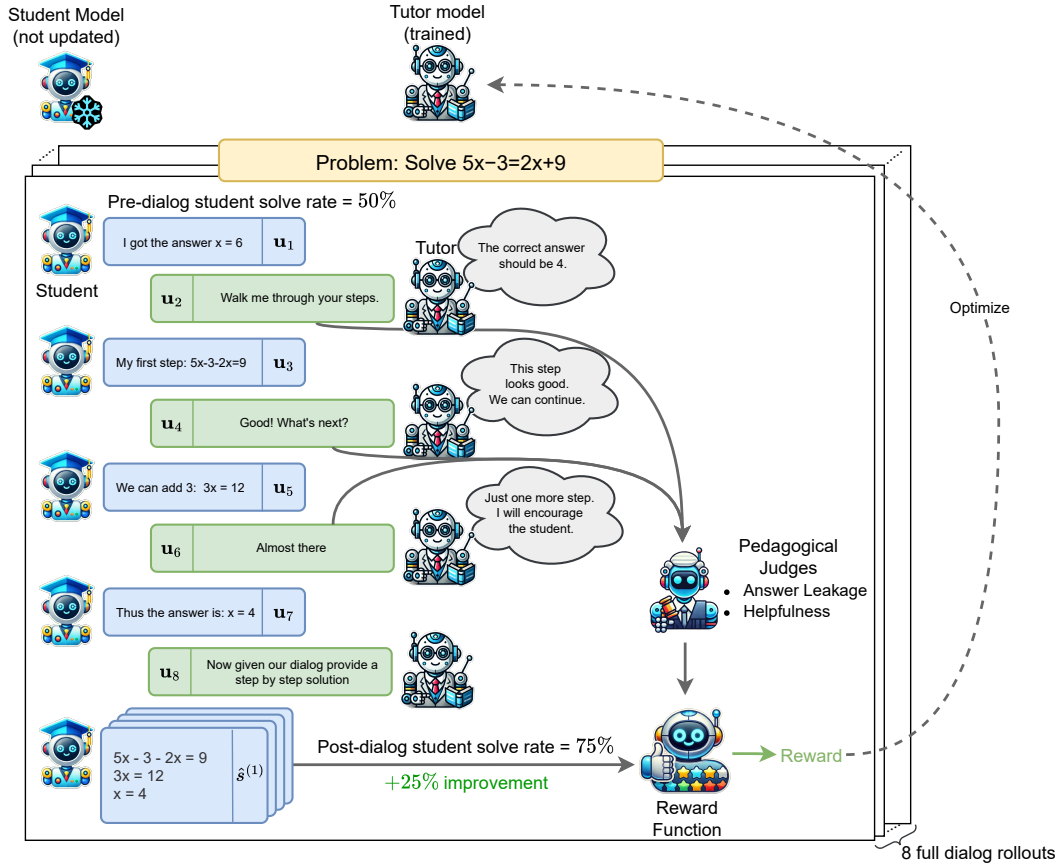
Student Model (not updated)

Tutor model (trained)

Problem: Solve 5x−3=2x+9

Pre-dialog student solve rate = $50\%$

Student

I got the answer x = 6 $\mathbf{u}_1$

Tutor

The correct answer should be 4.

$\mathbf{u}_2$ Walk me through your steps.

My first step: 5x-3-2x=9 $\mathbf{u}_3$

This step looks good. We can continue.

$\mathbf{u}_4$ Good! What's next?

We can add 3: 3x = 12 $\mathbf{u}_5$

Just one more step. I will encourage the student.

$\mathbf{u}_6$ Almost there

Thus the answer is: x = 4 $\mathbf{u}_7$

$\mathbf{u}_8$ Now given our dialog provide a step by step solution

5x - 3 - 2x = 9
3x = 12
x = 4
$\hat{s}^{(1)}$

Post-dialog student solve rate = $75\%$

$+25\%$ improvement

Pedagogical Judges
• Answer Leakage
• Helpfulness

Reward Function

Reward

Optimize

8 full dialog rollouts